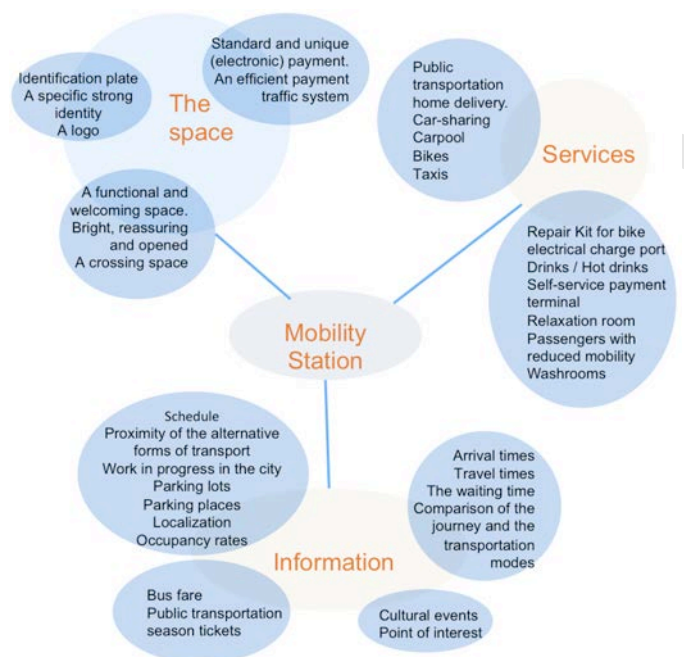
Identification plate
A specific strong identity
A logo

The space

Standard and unique (electronic) payment.
An efficient payment traffic system

A functional and welcoming space.
Bright, reassuring and opened
A crossing space

Public transportation home delivery.
Car-sharing
Carpool
Bikes
Taxis

Services

Repair Kit for bike
electrical charge port
Drinks / Hot drinks
Self-service payment terminal
Relaxation room
Passengers with reduced mobility
Washrooms

Mobility Station

Schedule
Proximity of the alternative forms of transport
Work in progress in the city
Parking lots
Parking places
Localization
Occupancy rates

Arrival times
Travel times
The waiting time
Comparison of the journey and the transportation modes

Information

Bus fare
Public transportation season tickets

Cultural events
Point of interest